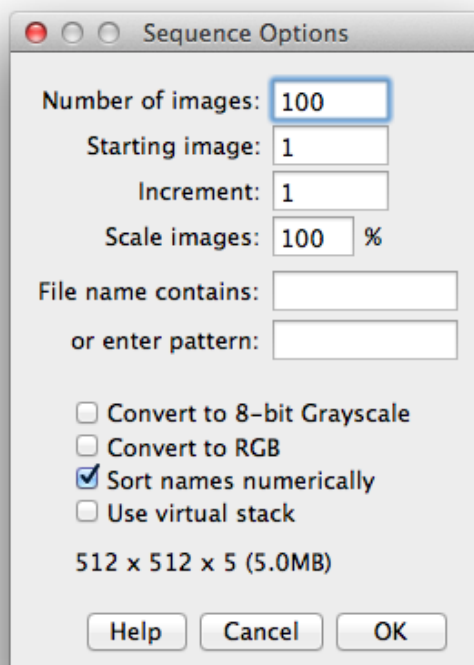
Sequence Options

Number of images: 100
Starting image: 1
Increment: 1
Scale images: 100 %

File name contains:
or enter pattern:

Convert to 8-bit Grayscale
Convert to RGB
Sort names numerically
Use virtual stack

512 x 512 x 5 (5.0MB)

Help Cancel OK